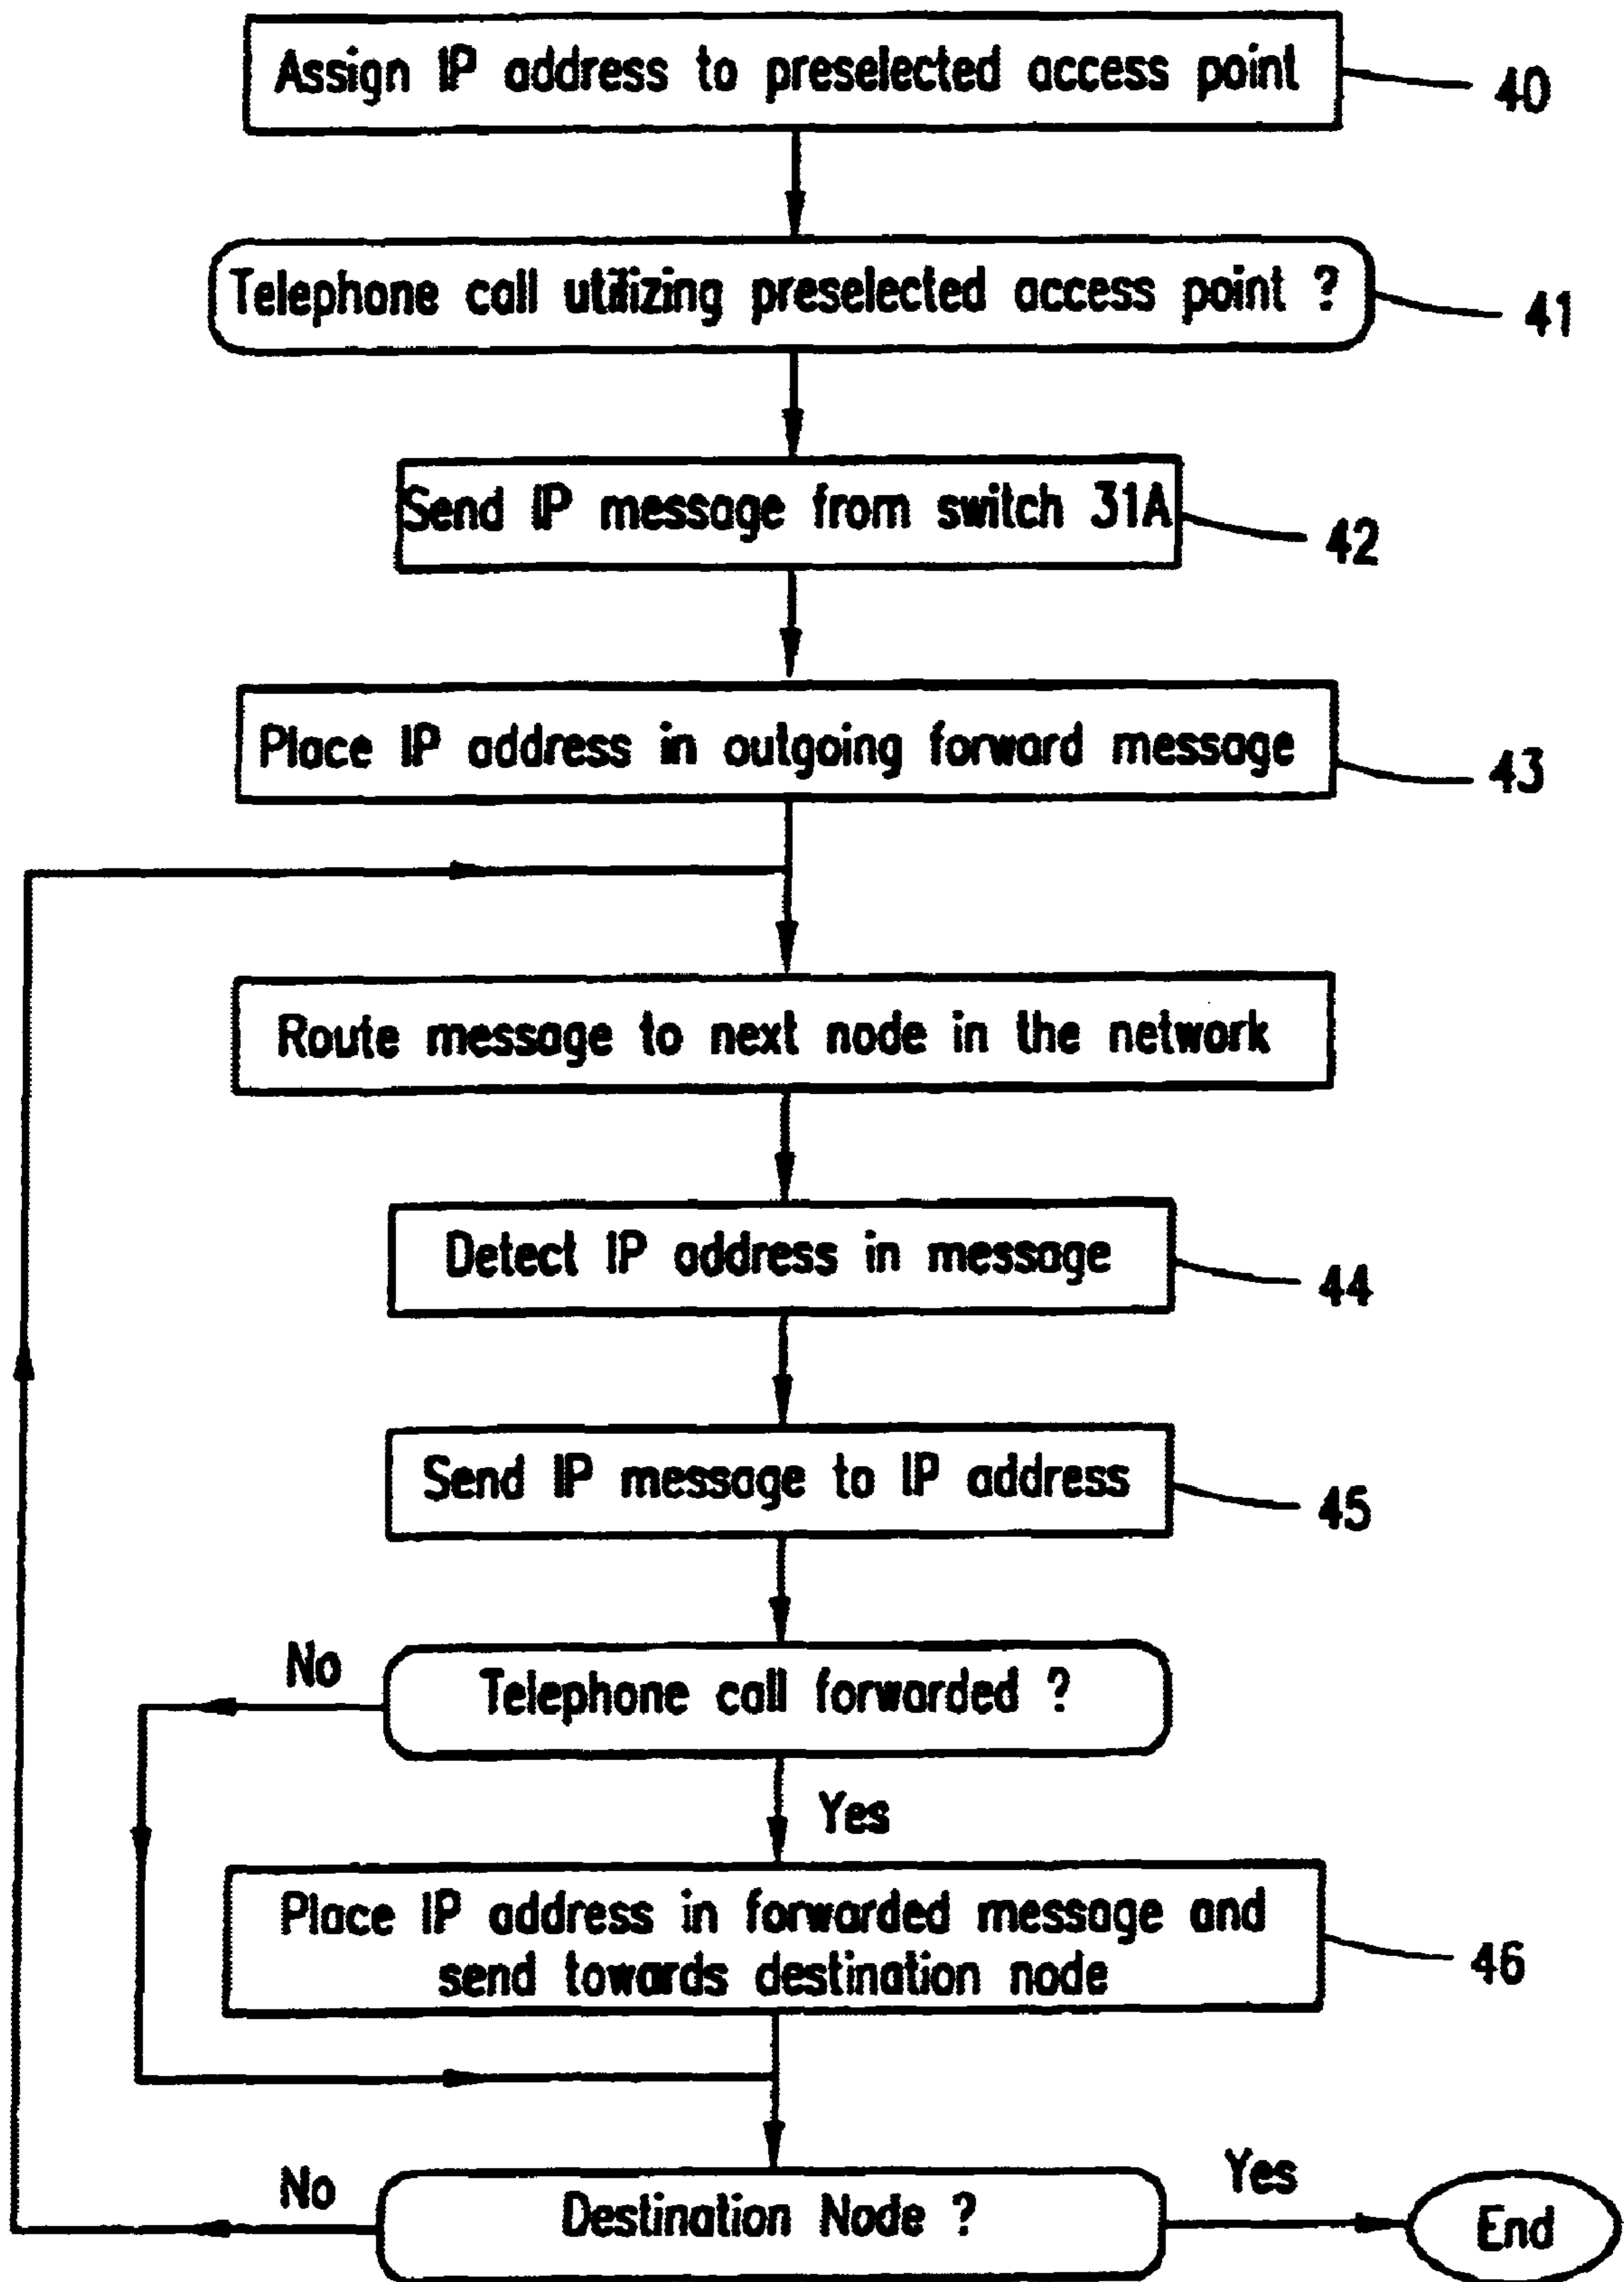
Assign IP address to preselected access point
40

Telephone call utilizing preselected access point ?
41

Send IP message from switch 31A
42

Place IP address in outgoing forward message
43

Route message to next node in the network

Detect IP address in message
44

Send IP message to IP address
45

No

Telephone call forwarded ?

Yes

Place IP address in forwarded message and send towards destination node
46

No

Destination Node ?

Yes

End